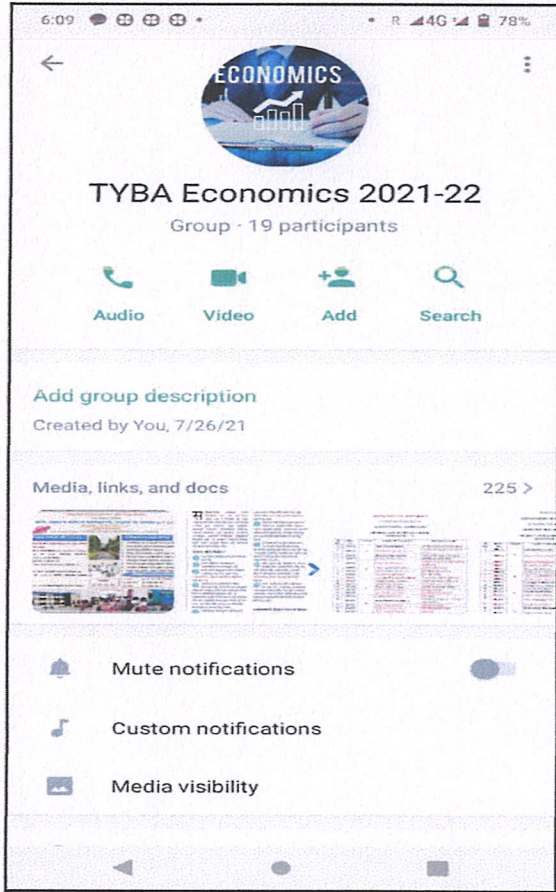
6:09 R 4G 78%

ECONOMICS

TYBA Economics 2021-22

Group · 19 participants

Audio Video Add Search

Add group description

Created by You, 7/26/21

Media, links, and docs 225 >

Mute notifications

Custom notifications

Media visibility